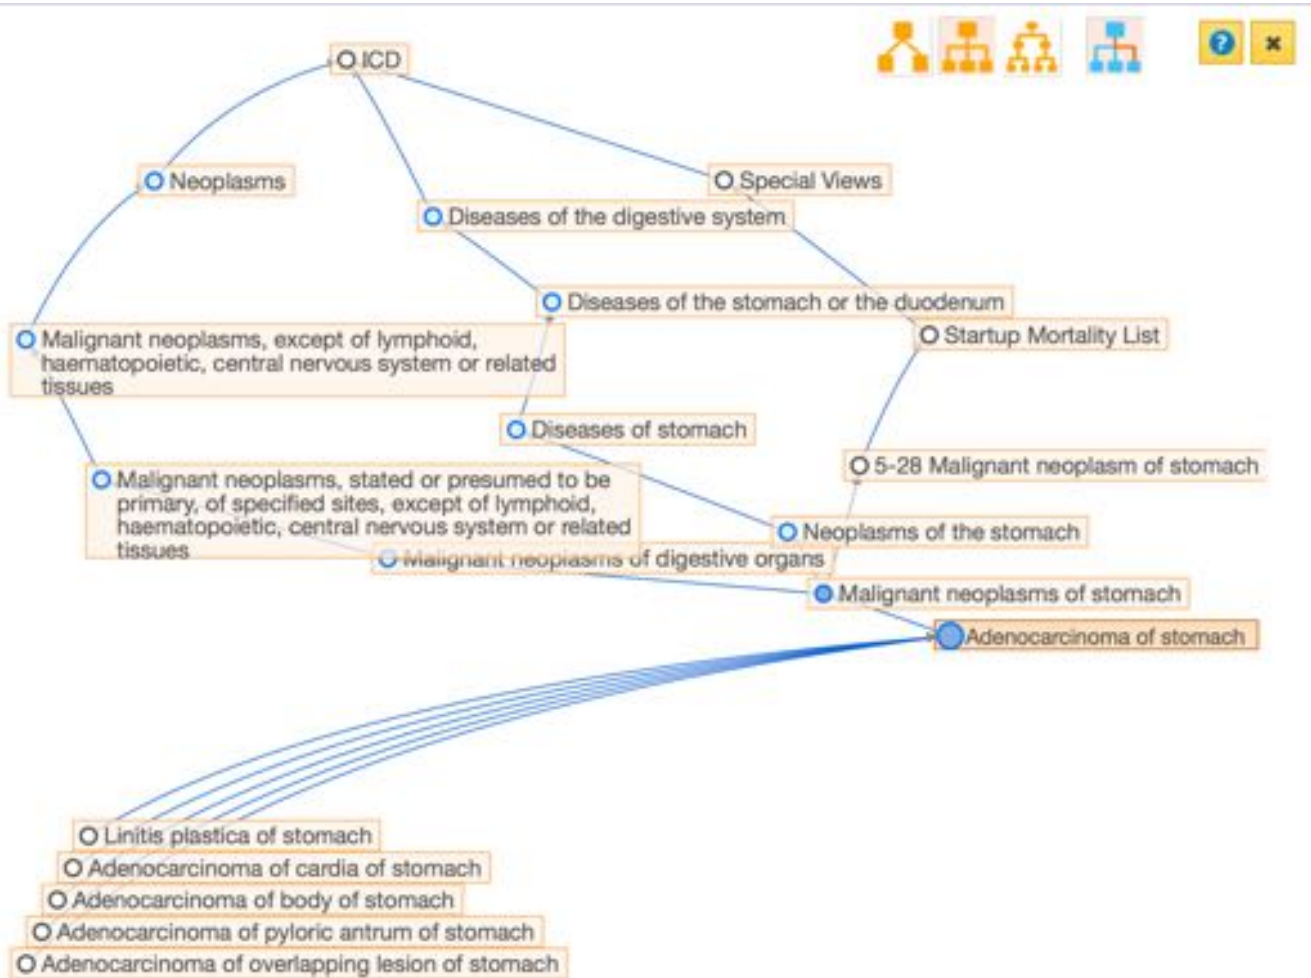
?
×

ICD

Neoplasms

Special Views

Diseases of the digestive system

Diseases of the stomach or the duodenum

Malignant neoplasms, except of lymphoid, haematopoietic, central nervous system or related tissues

Startup Mortality List

Diseases of stomach

5-28 Malignant neoplasm of stomach

Malignant neoplasms, stated or presumed to be primary, of specified sites, except of lymphoid, haematopoietic, central nervous system or related tissues

Neoplasms of the stomach

Malignant neoplasms of digestive organs

Malignant neoplasms of stomach

Adenocarcinoma of stomach

Linitis plastica of stomach

Adenocarcinoma of cardia of stomach

Adenocarcinoma of body of stomach

Adenocarcinoma of pyloric antrum of stomach

Adenocarcinoma of overlapping lesion of stomach